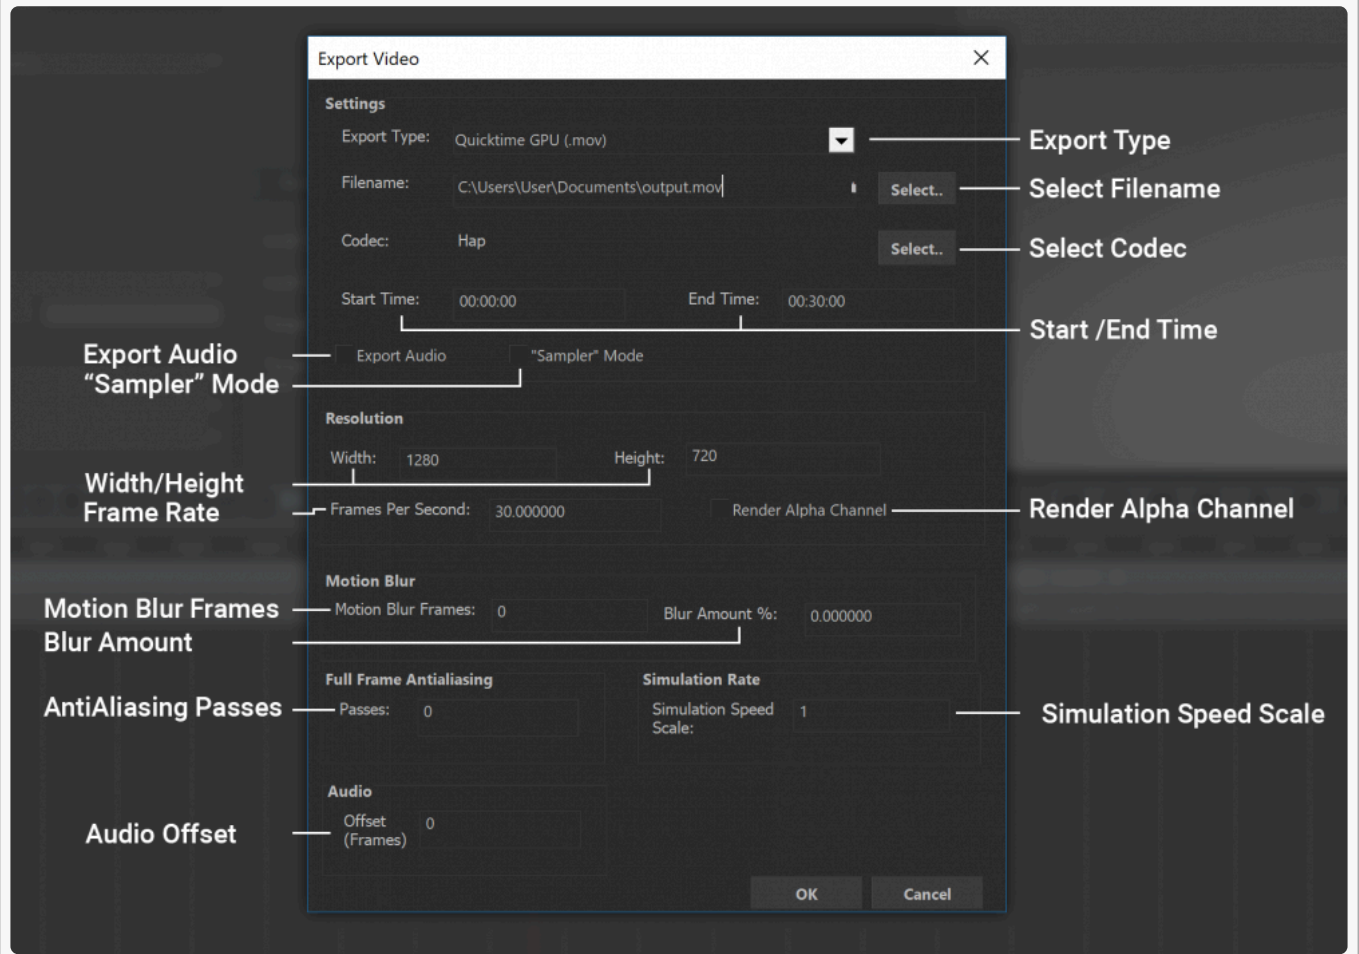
Export Video

Settings

Export Type: Quicktime GPU (.mov)

Export Type

Filename: C:\Users\User\Documents\output.mov

Select..

Select Filename

Codec: Hap

Select..

Select Codec

Start Time: 00:00:00

End Time: 00:30:00

Start /End Time

Export Audio
“Sampler” Mode

Export Audio

"Sampler" Mode

Resolution

Width: 1280

Height: 720

Width/Height
Frame Rate

Frames Per Second: 30.000000

Render Alpha Channel

Render Alpha Channel

Motion Blur

Motion Blur Frames
Blur Amount

Motion Blur Frames: 0

Blur Amount %: 0.000000

Full Frame Antialiasing

Simulation Rate

AntiAliasing Passes

Passes: 0

Simulation Speed Scale: 1

Simulation Speed Scale

Audio

Audio Offset

Offset (Frames) 0

OK

Cancel